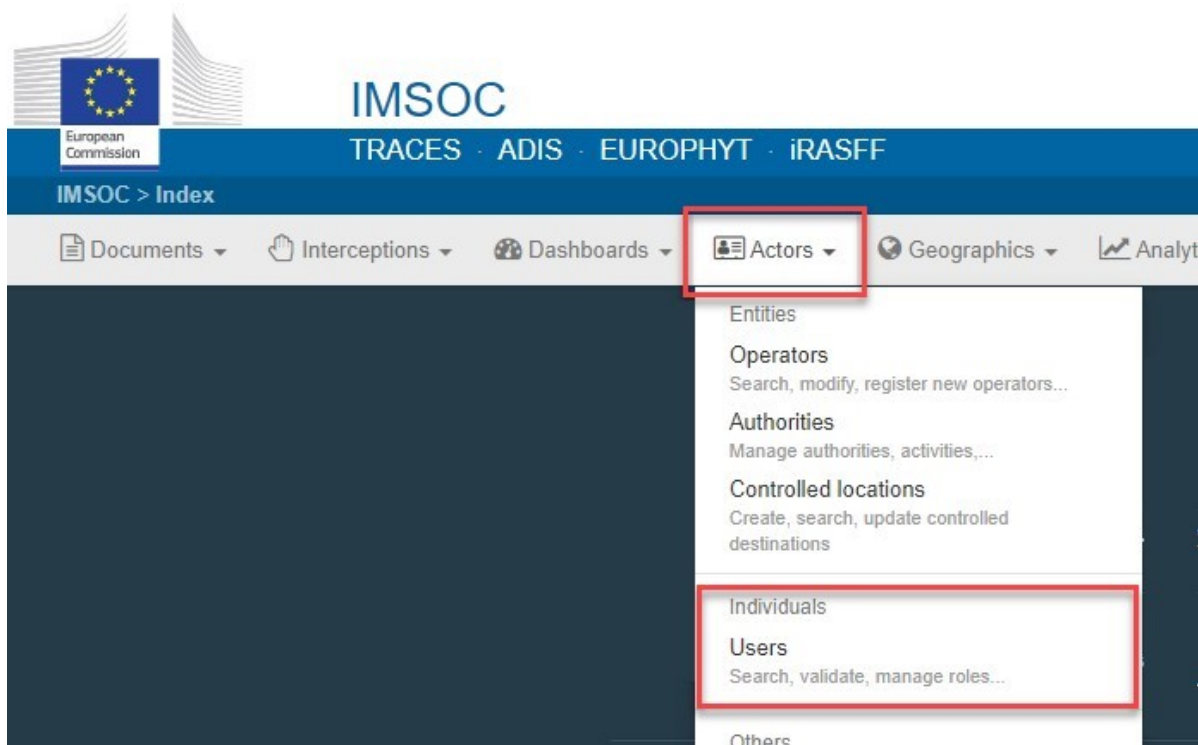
European Commission

IMSOC

TRACES · ADIS · EUROPHYT · iRASFF

IMSOC > Index

Documents ▾ Interceptions ▾ Dashboards ▾ Actors ▾ Geographics ▾ Analyt

Entities

Operators
Search, modify, register new operators...

Authorities
Manage authorities, activities,...

Controlled locations
Create, search, update controlled destinations

Individuals

Users
Search, validate, manage roles...

Others